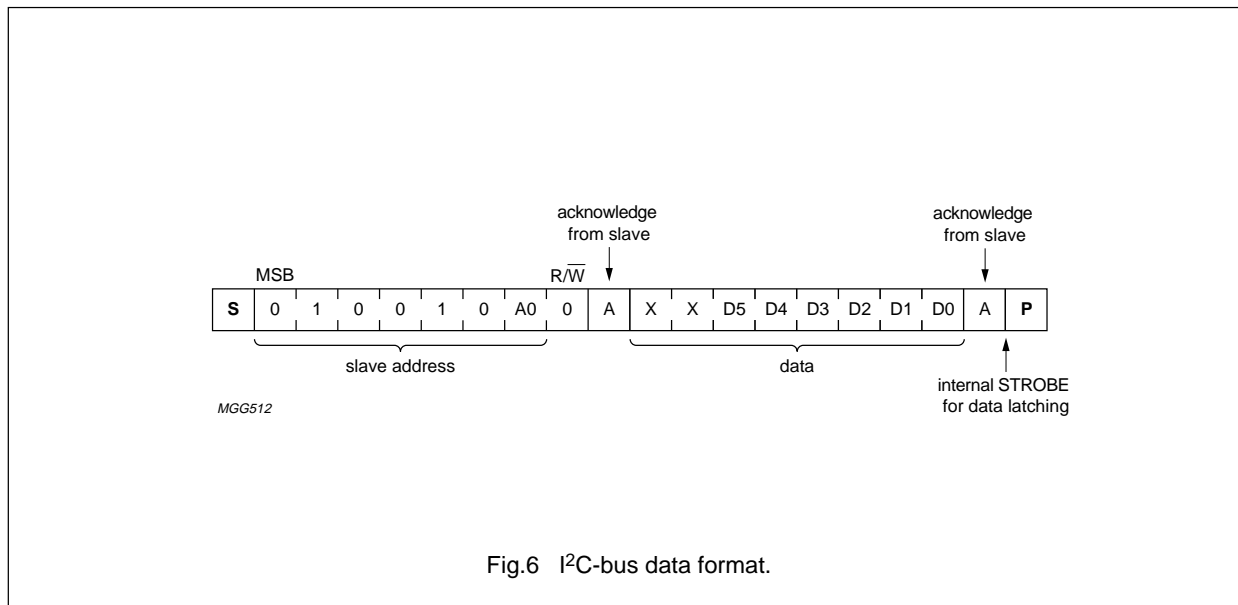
acknowledge from slave

acknowledge from slave

MSB

$R/\overline{W}$

| S | 0 | 1 | 0 | 0 | 1 | 0 | A0 | 0 | A | X | X | D5 | D4 | D3 | D2 | D1 | D0 | A | P |
|---|---|---|---|---|---|---|---|---|---|---|---|---|---|---|---|---|---|---|---|

slave address

data

internal STROBE for data latching

MGG512

Fig.6 I$^2$C-bus data format.